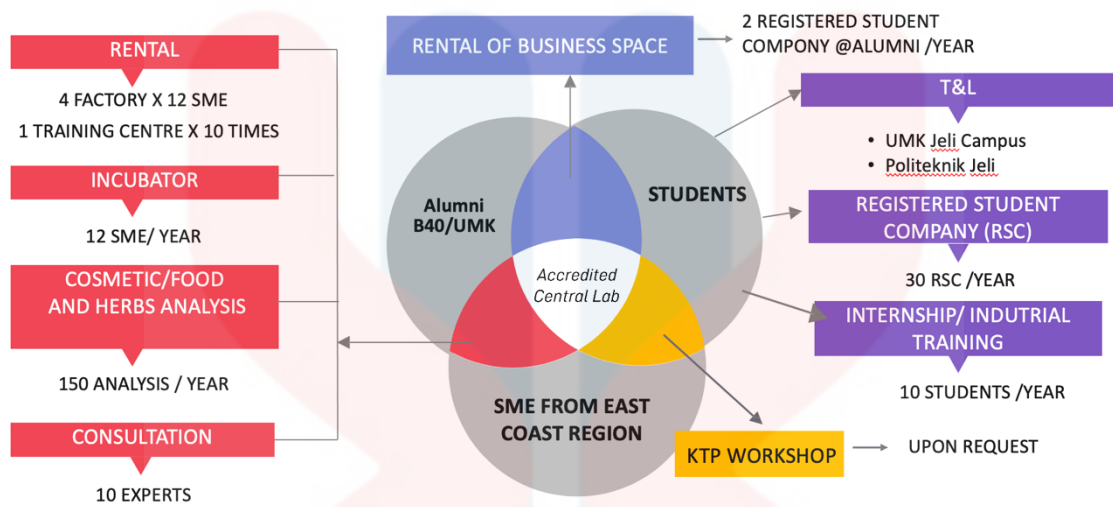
RENTAL

4 FACTORY X 12 SME

1 TRAINING CENTRE X 10 TIMES

INCUBATOR

12 SME/ YEAR

COSMETIC/FOOD AND HERBS ANALYSIS

150 ANALYSIS / YEAR

CONSULTATION

10 EXPERTS

RENTAL OF BUSINESS SPACE

2 REGISTERED STUDENT COMPONY @ALUMNI /YEAR

Alumni B40/UMK

STUDENTS

Accredited Central Lab

SME FROM EAST COAST REGION

T&L

• UMK Jeli Campus
• Politeknik Jeli

REGISTERED STUDENT COMPANY (RSC)

30 RSC /YEAR

INTERNSHIP/ INDUTRIAL TRAINING

10 STUDENTS /YEAR

KTP WORKSHOP

UPON REQUEST